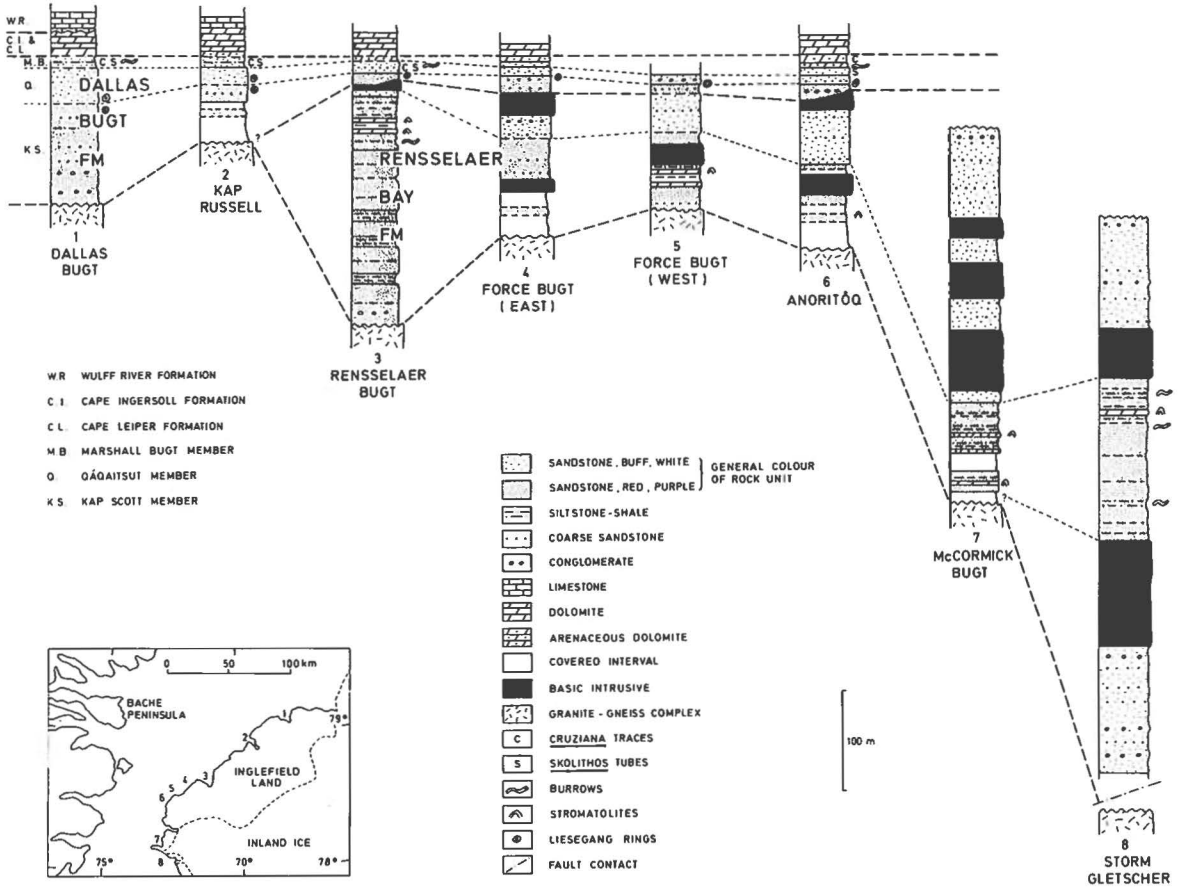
W.R.
C.I. & C.L.
M.B.
Q.
K.S.
DALLAS BUGT FM
C.S.
1 DALLAS BUGT
C.S.
?
2 KAP RUSSELL
C.S.
RENSSELAER BAY FM
3 RENSSELAER BUGT
4 FORCE BUGT (EAST)
5 FORCE BUGT (WEST)
C.S.
6 ANORITÔQ
?
7 McCORMICK BUGT
8 STORM GLETSCHER

W.R. WULFF RIVER FORMATION
C.I. CAPE INGERSOLL FORMATION
C.L. CAPE LEIPER FORMATION
M.B. MARSHALL BUGT MEMBER
Q. QÁQAITSUT MEMBER
K.S. KAP SCOTT MEMBER

SANDSTONE, BUFF, WHITE
SANDSTONE, RED, PURPLE
GENERAL COLOUR OF ROCK UNIT
SILTSTONE-SHALE
COARSE SANDSTONE
CONGLOMERATE
LIMESTONE
DOLOMITE
ARENACEOUS DOLOMITE
COVERED INTERVAL
BASIC INTRUSIVE
GRANITE - GNEISS COMPLEX
C CRUZIANA TRACES
S SKOLITHOS TUBES
BURROWS
STROMATOLITES
LIESEGANG RINGS
FAULT CONTACT

100 m

0 50 100 km
BACHE PENINSULA
INGLEFIELD LAND
INLAND ICE
1 2 3 4 5 6 7 8
79°
75° 70° 78°